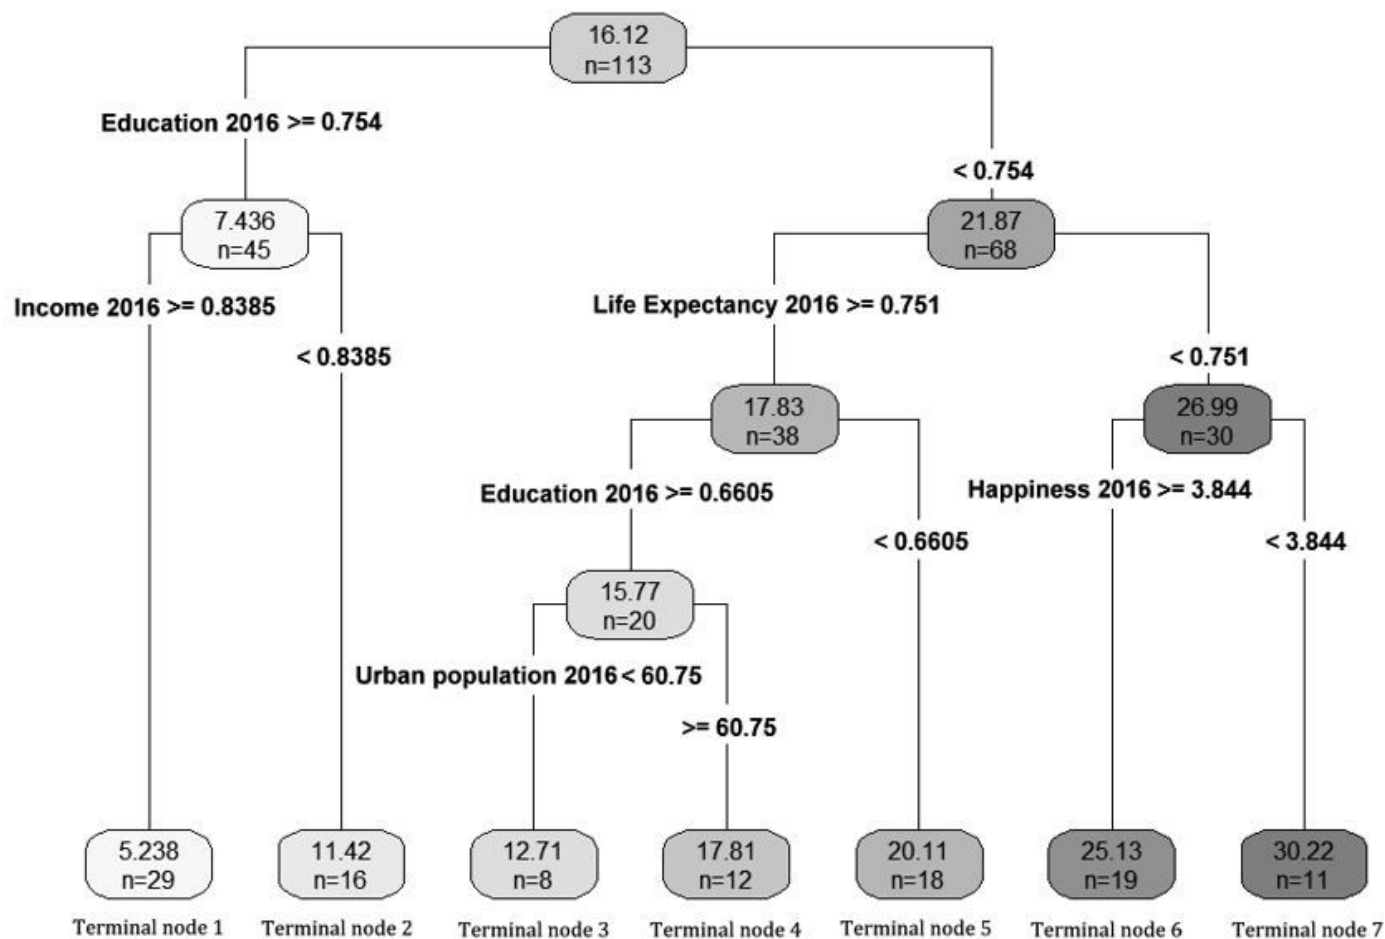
16.12
n=113

Education 2016 >= 0.754

< 0.754

7.436
n=45

21.87
n=68

Income 2016 >= 0.8385

< 0.8385

Life Expectancy 2016 >= 0.751

< 0.751

17.83
n=38

26.99
n=30

Education 2016 >= 0.6605

< 0.6605

Happiness 2016 >= 3.844

< 3.844

15.77
n=20

Urban population 2016 < 60.75

>= 60.75

5.238
n=29

11.42
n=16

12.71
n=8

17.81
n=12

20.11
n=18

25.13
n=19

30.22
n=11

Terminal node 1

Terminal node 2

Terminal node 3

Terminal node 4

Terminal node 5

Terminal node 6

Terminal node 7